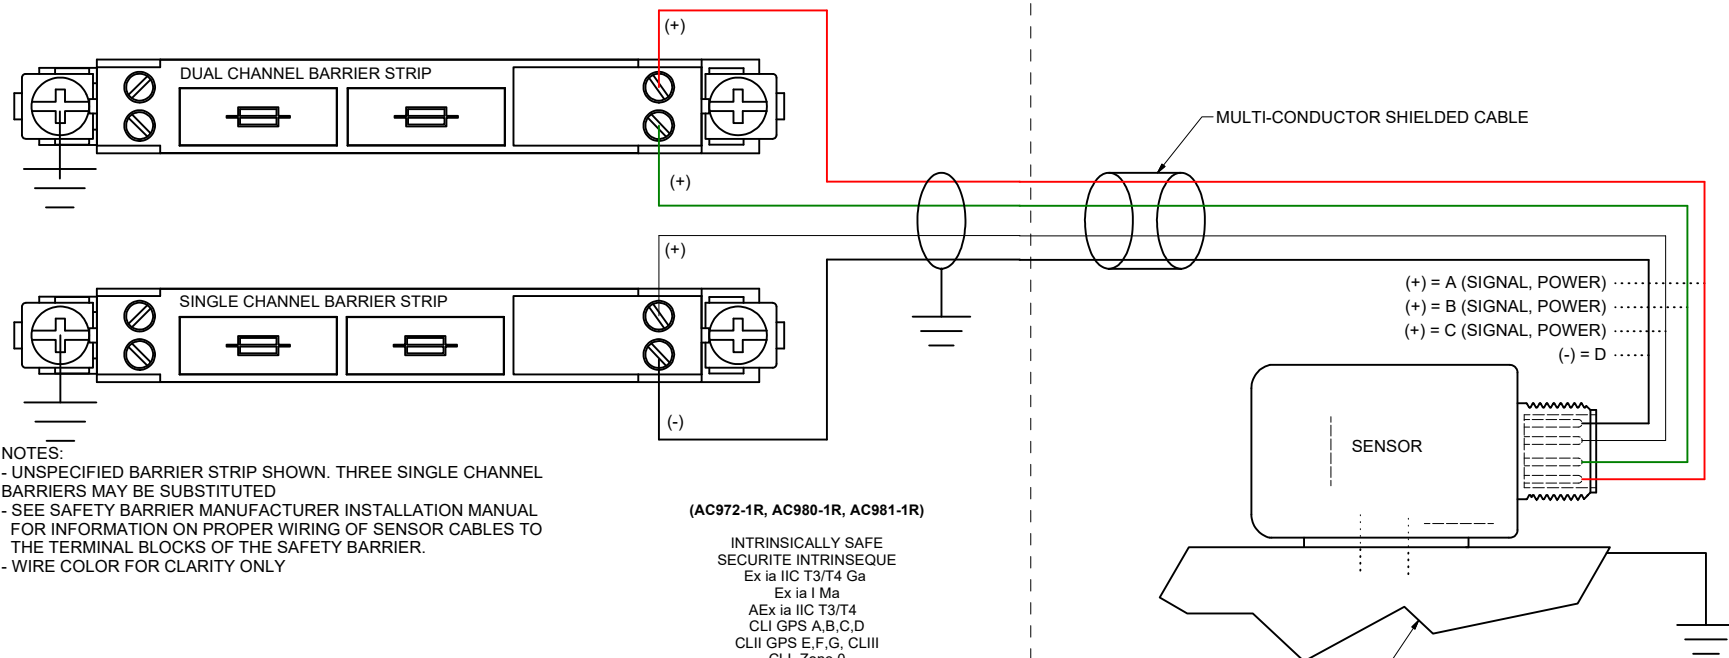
(+)

DUAL CHANNEL BARRIER STRIP

MULTI-CONDUCTOR SHIELDED CABLE

(+)

(+)

(+) = A (SIGNAL, POWER)
(+) = B (SIGNAL, POWER)
(+) = C (SIGNAL, POWER)
(-) = D

SINGLE CHANNEL BARRIER STRIP

SENSOR

(-)

NOTES:
- UNSPECIFIED BARRIER STRIP SHOWN. THREE SINGLE CHANNEL BARRIERS MAY BE SUBSTITUTED
- SEE SAFETY BARRIER MANUFACTURER INSTALLATION MANUAL FOR INFORMATION ON PROPER WIRING OF SENSOR CABLES TO THE TERMINAL BLOCKS OF THE SAFETY BARRIER.
- WIRE COLOR FOR CLARITY ONLY

(AC972-1R, AC980-1R, AC981-1R)

INTRINSICALLY SAFE
SECURITE INTRINSEQUE
Ex ia IIC T3/T4 Ga
Ex ia I Ma
AEx ia IIC T3/T4
CLI GPS A,B,C,D
CLII GPS E,F,G, CLIII
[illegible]